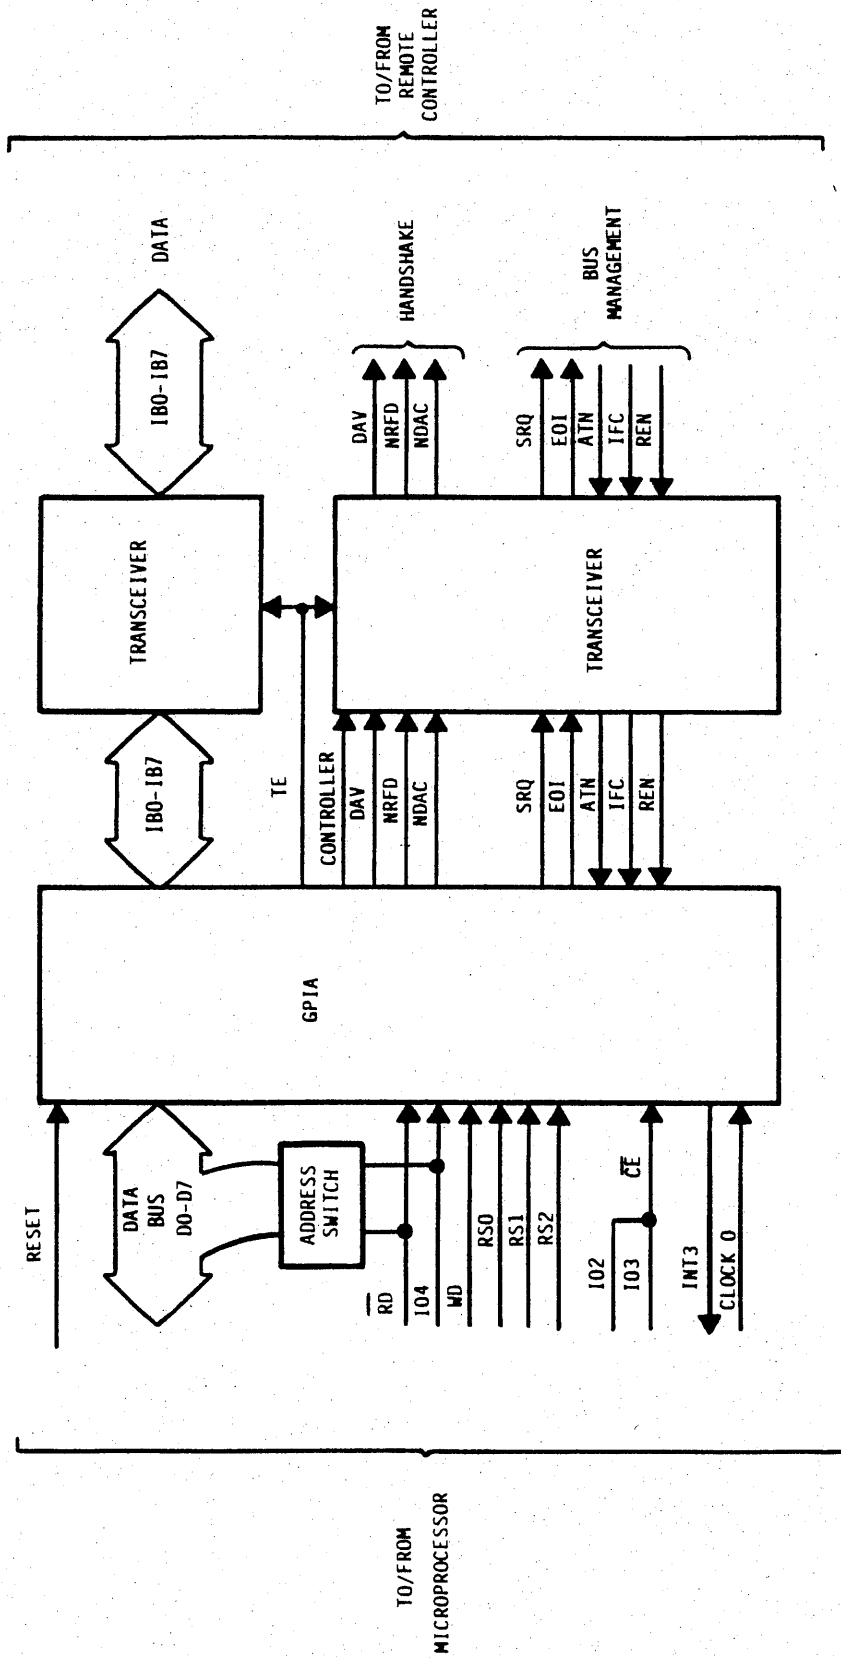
TO/FROM REMOTE CONTROLLER

DATA

HANDSHAKE

BUS MANAGEMENT

IB0-IB7

DAV
NRFD
NDAC

SRQ
EOI
ATN
IFC
REN

TRANSCEIVER

TRANSCEIVER

IB0-IB7

TE

CONTROLLER
DAV
NRFD
NDAC

SRQ
EOI
ATN
IFC
REN

GPIA

RESET

DATA BUS D0-D7

ADDRESS SWITCH

$\overline{RD}$
IO4
$\overline{WD}$
RS0
RS1
RS2

IO2
IO3
$\overline{CE}$

INT3
CLOCK 0

TO/FROM MICROPROCESSOR